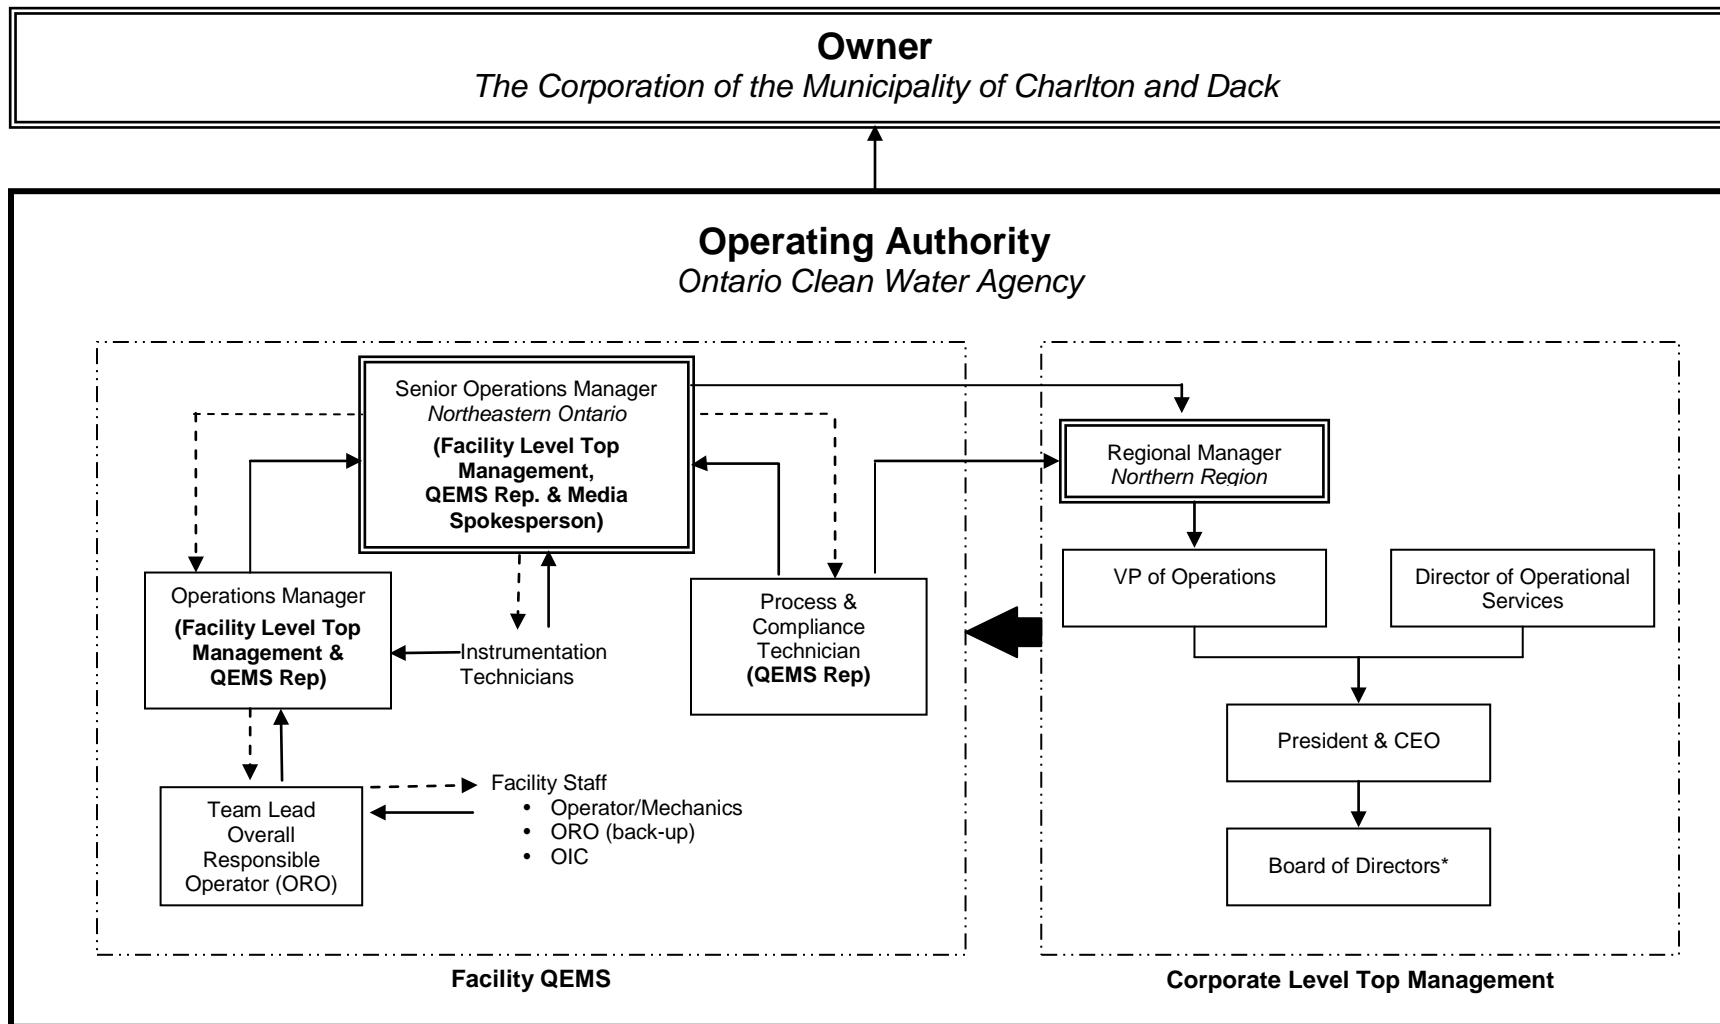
**Owner**
*The Corporation of the Municipality of Charlton and Dack*

**Operating Authority**
*Ontario Clean Water Agency*

Senior Operations Manager
*Northeastern Ontario*
**(Facility Level Top Management, QEMS Rep. & Media Spokesperson)**

Operations Manager
**(Facility Level Top Management & QEMS Rep)**

Instrumentation Technicians

Process & Compliance Technician
**(QEMS Rep)**

Team Lead Overall Responsible Operator (ORO)

Facility Staff
- Operator/Mechanics
- ORO (back-up)
- OIC

Regional Manager
*Northern Region*

VP of Operations

Director of Operational Services

President & CEO

Board of Directors*

**Facility QEMS**

**Corporate Level Top Management**